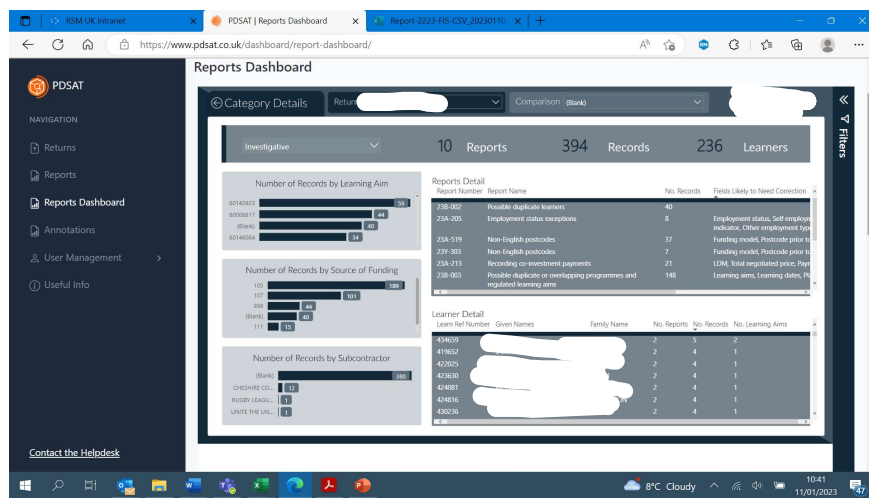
RSM UK Intranet
PDSAT | Reports Dashboard
Report-2223-FIS-CSV_20230110...
https://www.pdsat.co.uk/dashboard/report-dashboard/

PDSAT
NAVIGATION
Returns
Reports
Reports Dashboard
Annotations
User Management
Useful Info
Contact the Helpdesk

Reports Dashboard

Category Details
Return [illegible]
Comparison (Blank)
Filters

Investigative
10 Reports
394 Records
236 Learners

Number of Records by Learning Aim
| | |
|---|---|
| 60142923 | 59 |
| 60008817 | 44 |
| (Blank) | 40 |
| 60146084 | 34 |

Number of Records by Source of Funding
| | |
|---|---|
| 105 | 189 |
| 107 | 101 |
| 998 | 44 |
| (Blank) | 40 |
| 111 | 15 |

Number of Records by Subcontractor
| | |
|---|---|
| (Blank) | 380 |
| CHESHIRE CO... | 12 |
| RUGBY LEAGU... | 1 |
| UNITE THE UN... | 1 |

Reports Detail
| Report Number | Report Name | No. Records | Fields Likely to Need Correction |
|---|---|---|---|
| 23B-002 | Possible duplicate learners | 40 | |
| 23A-205 | Employment status exceptions | 8 | Employment status, Self employm... indicator, Other employment typ... |
| 23A-519 | Non-English postcodes | 37 | Funding model, Postcode prior to... |
| 23Y-303 | Non-English postcodes | 7 | Funding model, Postcode prior to... |
| 23A-213 | Recording co-investment payments | 21 | LDM, Total negotiated price, Paym... |
| 23B-003 | Possible duplicate or overlapping programmes and regulated learning aims | 148 | Learning aims, Learning dates, Pla... |

Learner Detail
| Learn Ref Number | Given Names | Family Name | No. Reports | No. Records | No. Learning Aims |
|---|---|---|---|---|---|
| 434659 | | | 2 | 5 | 2 |
| 419652 | | | 2 | 4 | 1 |
| 422025 | | | 2 | 4 | 1 |
| 423630 | | | 2 | 4 | 1 |
| 424081 | | | 2 | 4 | 1 |
| 424816 | | | 2 | 4 | 1 |
| 430236 | | | 2 | 4 | 1 |

8°C Cloudy
10:41
11/01/2023
47